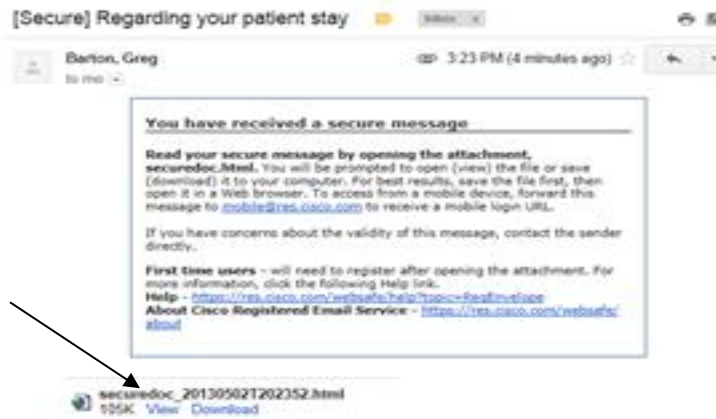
[Secure] Regarding your patient stay Inbox x

Barton, Greg
to me

3:23 PM (4 minutes ago)

You have received a secure message

Read your secure message by opening the attachment, securedoc.html. You will be prompted to open (view) the file or save (download) it to your computer. For best results, save the file first, then open it in a Web browser. To access from a mobile device, forward this message to mobile@res.cisco.com to receive a mobile login URL.

If you have concerns about the validity of this message, contact the sender directly.

First time users - will need to register after opening the attachment. For more information, click the following Help link.
Help - https://res.cisco.com/websafe/help?topic=RegEnvelope
About Cisco Registered Email Service - https://res.cisco.com/websafe/about

securedoc_20130502T202352.html
105K View Download